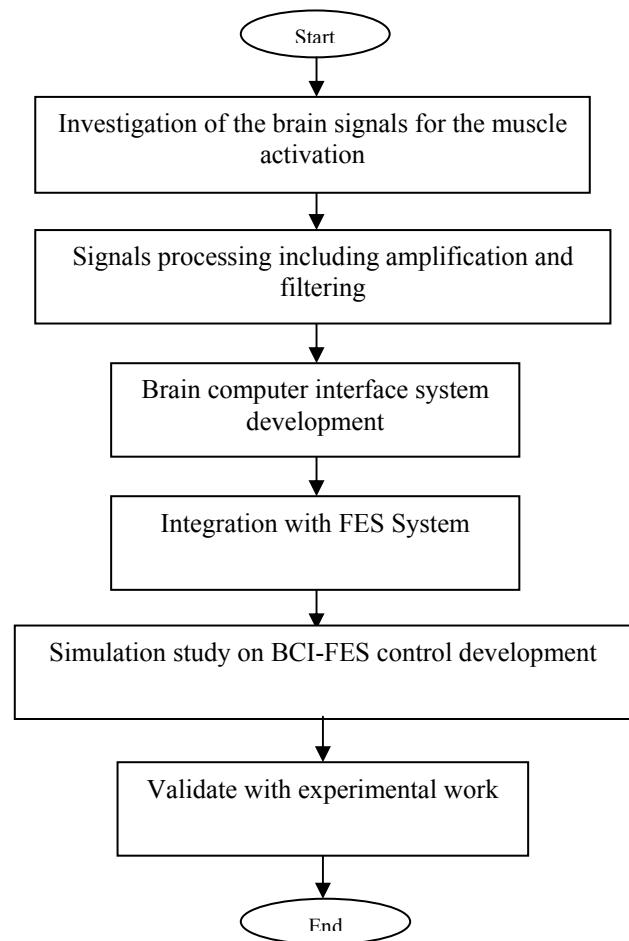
Start

Investigation of the brain signals for the muscle activation

Signals processing including amplification and filtering

Brain computer interface system development

Integration with FES System

Simulation study on BCI-FES control development

Validate with experimental work

End